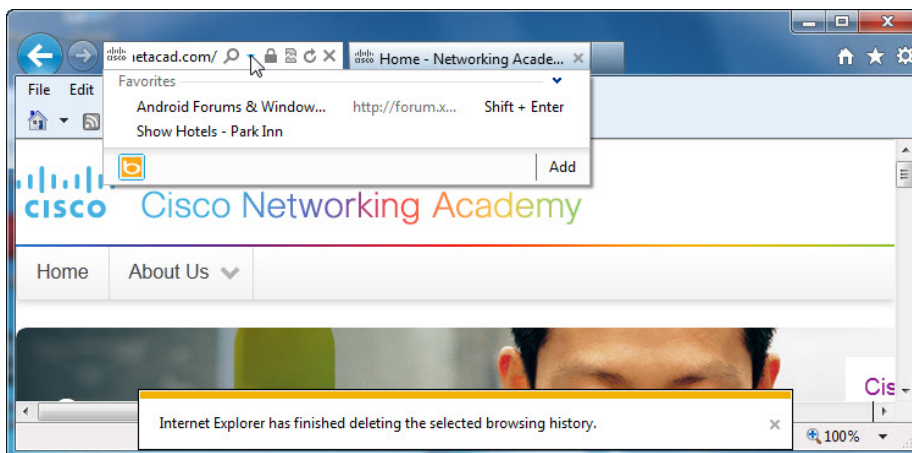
ıetacad.com/

Home - Networking Acade...

Favorites

Android Forums & Window...

http://forum.x...

Shift + Enter

Show Hotels - Park Inn

Add

File

Edit

cisco

Cisco Networking Academy

Home

About Us

Cis

Internet Explorer has finished deleting the selected browsing history.

100%